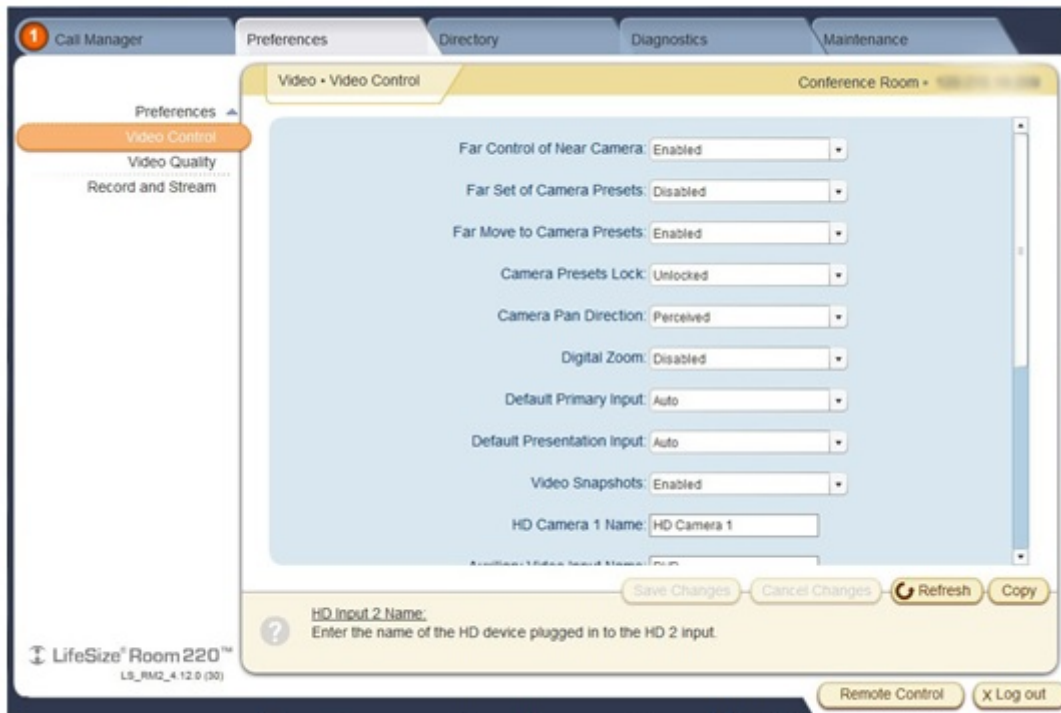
1 Call Manager
Preferences
Directory
Diagnostics
Maintenance

Video • Video Control
Conference Room • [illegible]

Preferences
Video Control
Video Quality
Record and Stream

Far Control of Near Camera: Enabled
Far Set of Camera Presets: Disabled
Far Move to Camera Presets: Enabled
Camera Presets Lock: Unlocked
Camera Pan Direction: Perceived
Digital Zoom: Disabled
Default Primary Input: Auto
Default Presentation Input: Auto
Video Snapshots: Enabled
HD Camera 1 Name: HD Camera 1
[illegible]

Save Changes
Cancel Changes
Refresh
Copy

HD Input 2 Name:
Enter the name of the HD device plugged in to the HD 2 input.

LifeSize® Room 220™
LS_RM2_4.12.0 (30)

Remote Control
X Log out